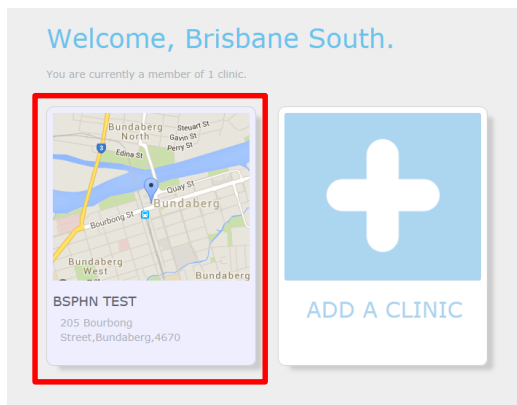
Welcome, Brisbane South.

You are currently a member of 1 clinic.

Bundaberg North
Steuart St
Gavin St
Perry St
Edina St
3
Quay St
Bundaberg
Bourbong St
Bundaberg West
Bundaberg

BSPHN TEST
205 Bourbong Street,Bundaberg,4670

ADD A CLINIC